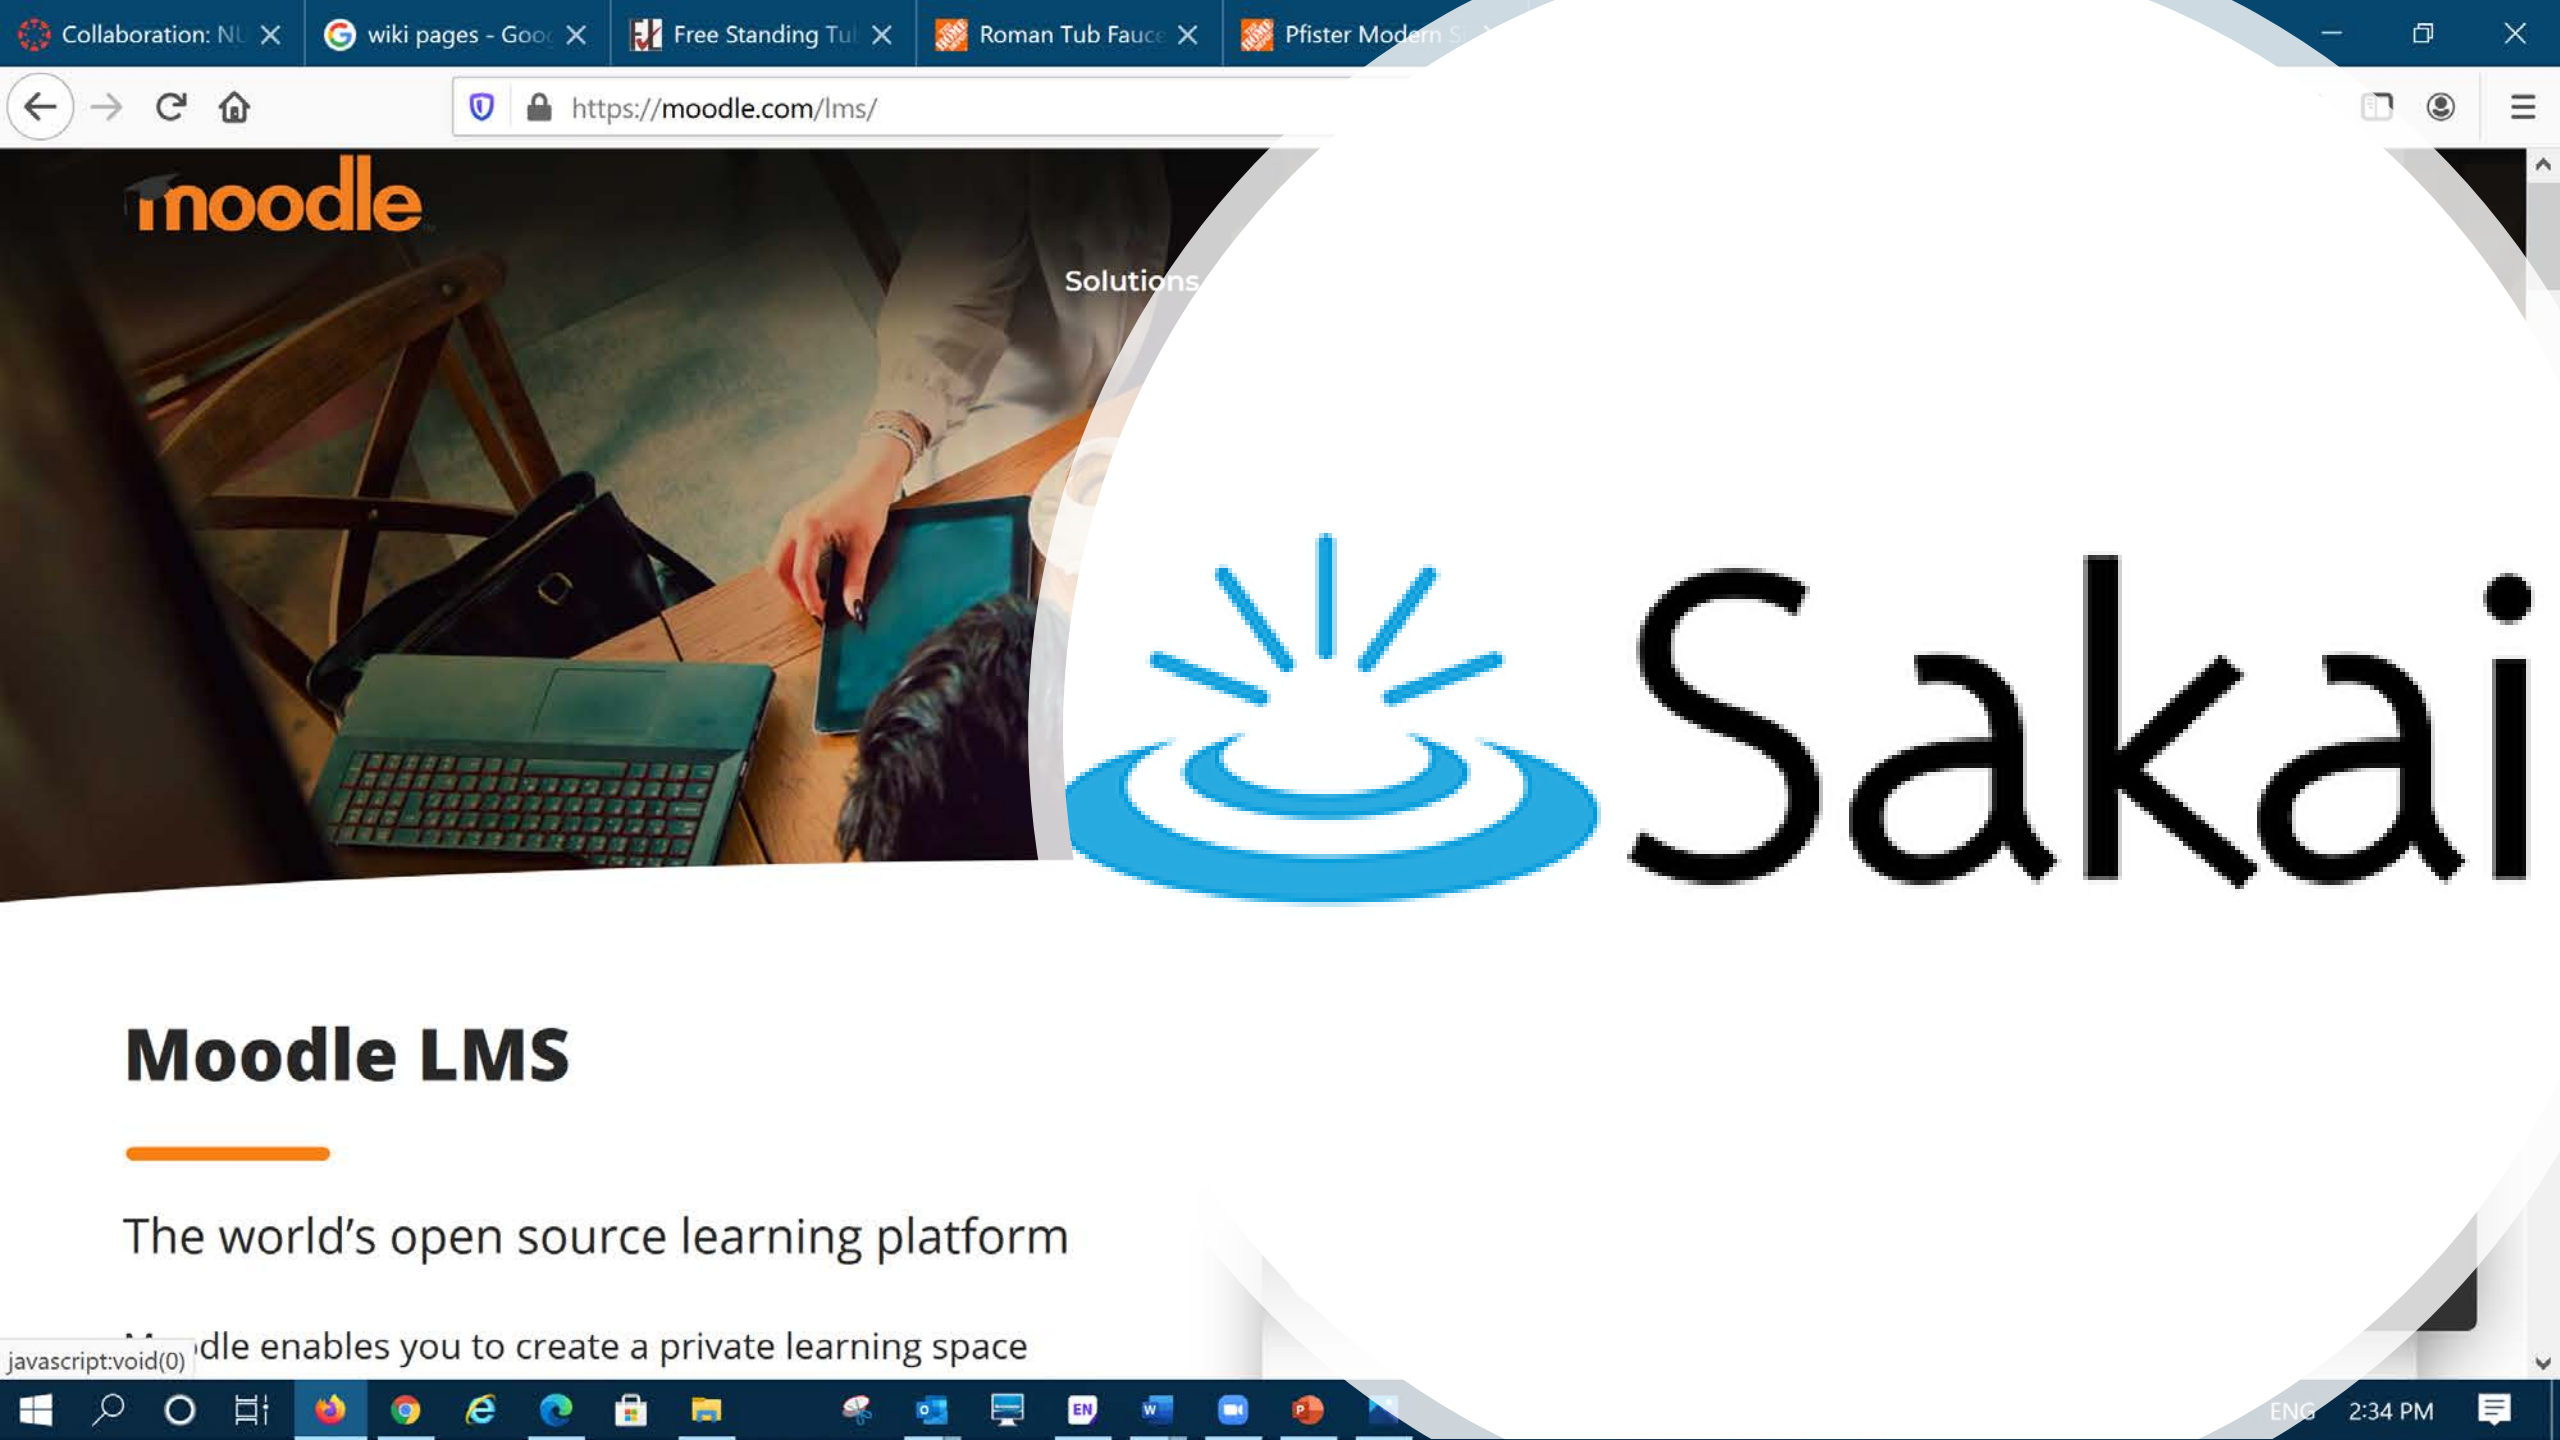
Collaboration: NU
wiki pages - Goo
Free Standing Tu
Roman Tub Fauc
Pfister Modern

https://moodle.com/lms/

moodle

Solutions

Sakai

Moodle LMS

The world's open source learning platform

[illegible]dle enables you to create a private learning space

javascript:void(0)

ENG 2:34 PM